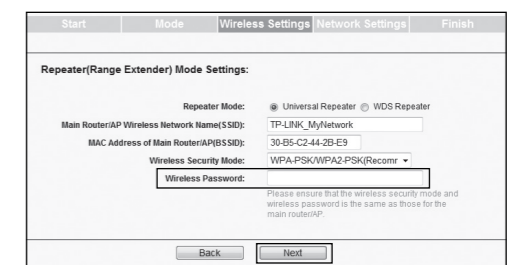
Start Mode Wireless Settings Network Settings Finish

Repeater(Range Extender) Mode Settings:

Repeater Mode: Universal Repeater WDS Repeater

Main Router/AP Wireless Network Name(SSID): TP-LINK_MyNetwork

MAC Address of Main Router/AP(BSSID): 30-B5-C2-44-2B-E9

Wireless Security Mode: WPA-PSK/WPA2-PSK(Recomr

Wireless Password:

Please ensure that the wireless security mode and wireless password is the same as those for the main router/AP.

Back Next